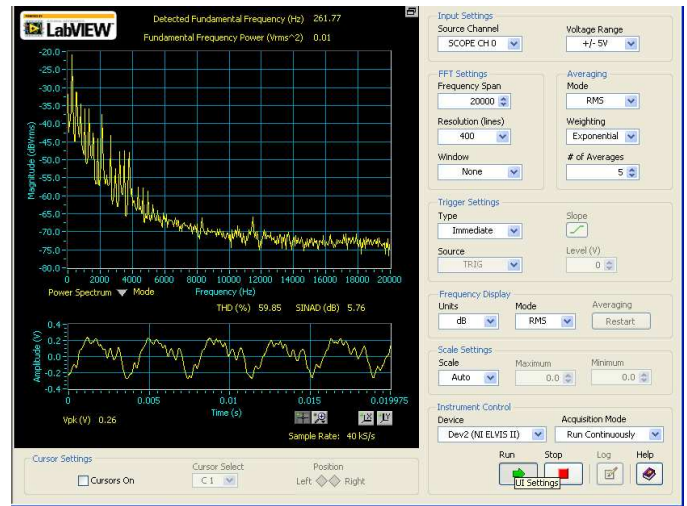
POWERED BY LabVIEW

Detected Fundamental Frequency (Hz) 261.77

Fundamental Frequency Power (Vrms^2) 0.01

Magnitude (dBVrms)

-20.0
-25.0
-30.0
-35.0
-40.0
-45.0
-50.0
-55.0
-60.0
-65.0
-70.0
-75.0
-80.0

0 2000 4000 6000 8000 10000 12000 14000 16000 18000 20000

Power Spectrum Mode

Frequency (Hz)

THD (%) 59.85 SINAD (dB) 5.76

Amplitude (V)

0.4
0.2
0
-0.2
-0.4

0 0.005 0.01 0.015 0.019975

Time (s)

Vpk (V) 0.26

Sample Rate: 40 kS/s

Input Settings
Source Channel
SCOPE CH 0
Voltage Range
+/- 5V

FFT Settings
Frequency Span
20000
Resolution (lines)
400
Window
None

Averaging
Mode
RMS
Weighting
Exponential
# of Averages
5

Trigger Settings
Type
Immediate
Slope
Source
TRIG
Level (V)
0

Frequency Display
Units
dB
Mode
RMS
Averaging
Restart

Scale Settings
Scale
Auto
Maximum
0.0
Minimum
0.0

Instrument Control
Device
Dev2 (NI ELVIS II)
Acquisition Mode
Run Continuously

Run Stop Log Help

UI Settings

Cursor Settings
Cursors On
Cursor Select
C 1
Position
Left Right